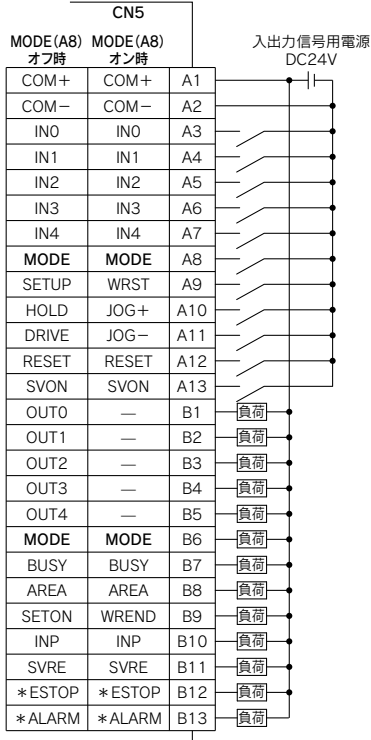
CN5

入出力信号用電源
DC24V

| MODE(A8) オフ時 | MODE(A8) オン時 | |
|---|---|---|
| COM+ | COM+ | A1 |
| COM− | COM− | A2 |
| IN0 | IN0 | A3 |
| IN1 | IN1 | A4 |
| IN2 | IN2 | A5 |
| IN3 | IN3 | A6 |
| IN4 | IN4 | A7 |
| MODE | MODE | A8 |
| SETUP | WRST | A9 |
| HOLD | JOG+ | A10 |
| DRIVE | JOG− | A11 |
| RESET | RESET | A12 |
| SVON | SVON | A13 |
| OUT0 | — | B1 |
| OUT1 | — | B2 |
| OUT2 | — | B3 |
| OUT3 | — | B4 |
| OUT4 | — | B5 |
| MODE | MODE | B6 |
| BUSY | BUSY | B7 |
| AREA | AREA | B8 |
| SETON | WREND | B9 |
| INP | INP | B10 |
| SVRE | SVRE | B11 |
| ∗ESTOP | ∗ESTOP | B12 |
| ∗ALARM | ∗ALARM | B13 |

負荷
負荷
負荷
負荷
負荷
負荷
負荷
負荷
負荷
負荷
負荷
負荷
負荷